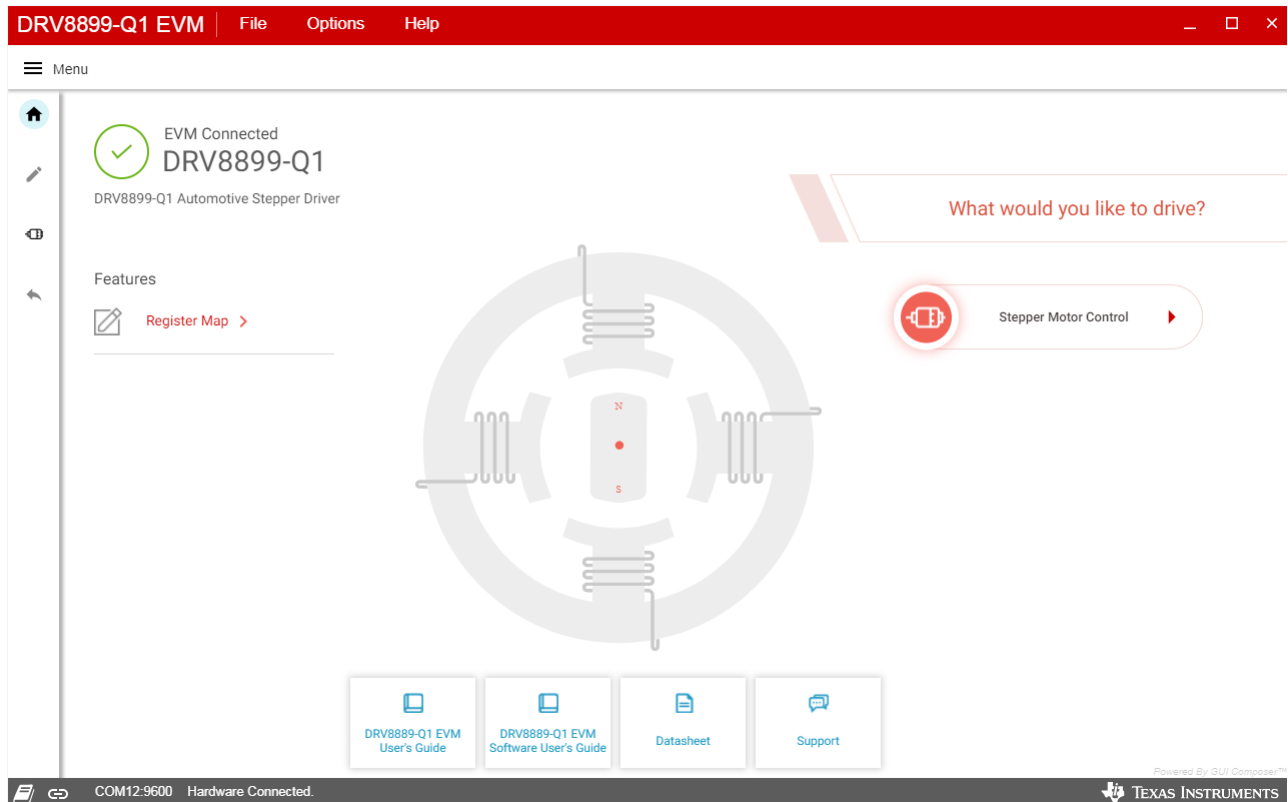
DRV8899-Q1 EVM File Options Help

Menu

EVM Connected
DRV8899-Q1
DRV8899-Q1 Automotive Stepper Driver

Features
Register Map >

What would you like to drive?

Stepper Motor Control

N
S

DRV8889-Q1 EVM User's Guide

DRV8889-Q1 EVM Software User's Guide

Datasheet

Support

Powered By GUI Composer™

COM12:9600 Hardware Connected.

Texas Instruments